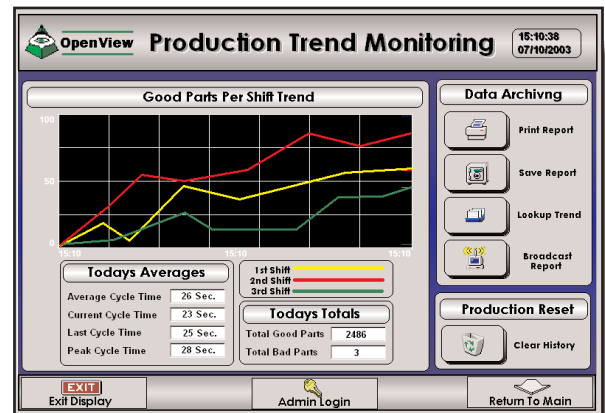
OpenView Production Trend Monitoring

15:10:38
07/10/2003

Good Parts Per Shift Trend

100
50
0
15:10
15:10
15:10

Data Archivng

Print Report

Save Report

Lookup Trend

Broadcast Report

Todays Averages

| | |
|---|---|
| Average Cycle Time | 26 Sec. |
| Current Cycle Time | 23 Sec. |
| Last Cycle Time | 25 Sec. |
| Peak Cycle Time | 28 Sec. |

1st Shift
2nd Shift
3rd Shift

Todays Totals

| | |
|---|---|
| Total Good Parts | 2486 |
| Total Bad Parts | 3 |

Production Reset

Clear History

EXIT
Exit Display

Admin Login

Return To Main